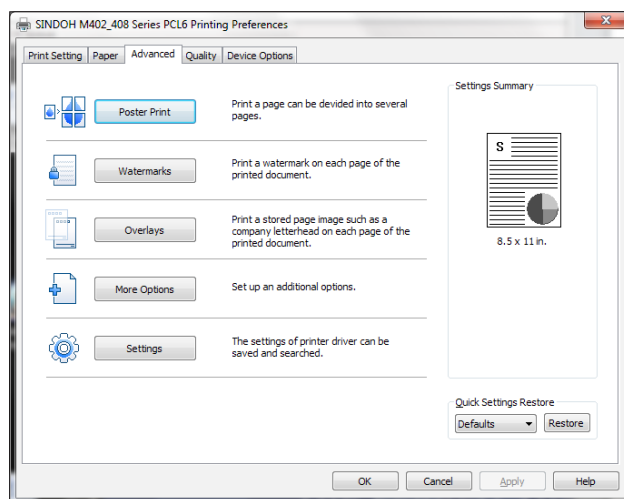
SINDOH M402_408 Series PCL6 Printing Preferences

Print Setting | Paper | Advanced | Quality | Device Options

Poster Print
Print a page can be devided into several pages.

Watermarks
Print a watermark on each page of the printed document.

Overlays
Print a stored page image such as a company letterhead on each page of the printed document.

More Options
Set up an additional options.

Settings
The settings of printer driver can be saved and searched.

Settings Summary

S

8.5 x 11 in.

Quick Settings Restore
Defaults
Restore

OK
Cancel
Apply
Help